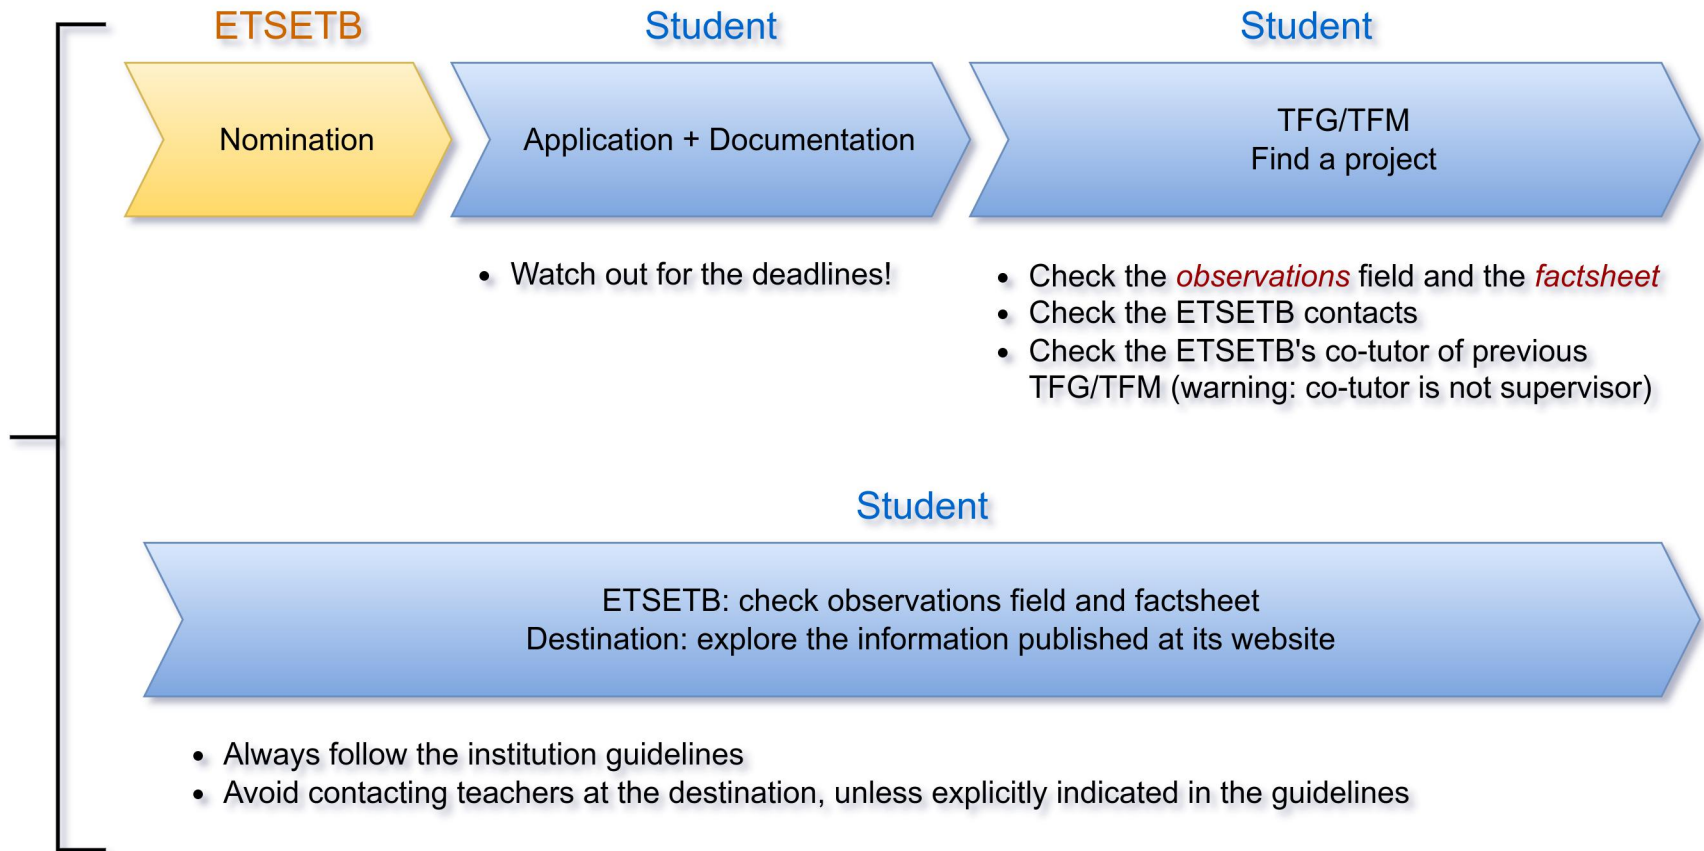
ETSETB

Nomination

Student

Application + Documentation

- Watch out for the deadlines!

Student

TFG/TFM
Find a project

- Check the *observations* field and the *factsheet*
- Check the ETSETB contacts
- Check the ETSETB's co-tutor of previous TFG/TFM (warning: co-tutor is not supervisor)

Student

ETSETB: check observations field and factsheet
Destination: explore the information published at its website

- Always follow the institution guidelines
- Avoid contacting teachers at the destination, unless explicitly indicated in the guidelines